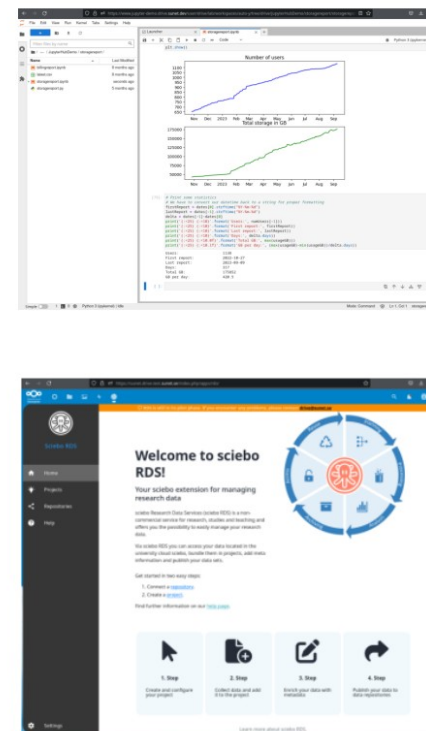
File Edit View Run Kernel Tabs Settings Help

Launcher

storagereport.ipynb

Code

Python 3 (ipykernel)

Name

Last Modified

Number of users

Total storage in GB

Nov Dec 2023 Feb Mar Apr May Jun Jul Aug Sep

Simple

Python 3 (ipykernel) | Idle

Mode: Command

Ln 1, Col 1

sciebo RDS

Home

Projects

Repositories

Help

Settings

Welcome to sciebo RDS!

Your sciebo extension for managing research data

sciebo Research Data Services (sciebo RDS) is a non-commercial service for research, studies and teaching and offers you the possibility to easily manage your research data.

Via sciebo RDS you can access your data located in the university cloud sciebo, bundle them in projects, add meta information and publish your data sets.

Get started in two easy steps:

1. Connect a repository
2. Create a project

Find further information on our help page.

1. Step
Create and configure your project

2. Step
Collect data and add it to the project

3. Step
Enrich your data with metadata

4. Step
Publish your data to data repositories

Learn more about sciebo RDS